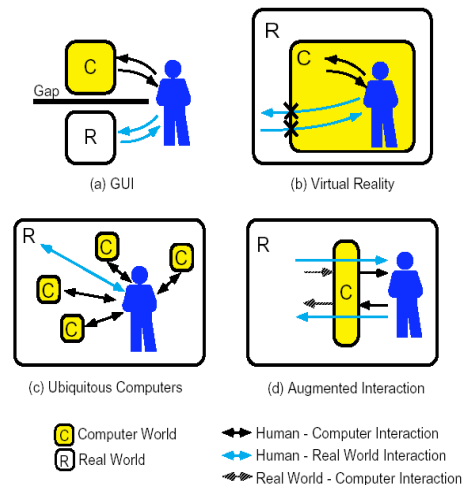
C

Gap

R

(a) GUI

R

C

(b) Virtual Reality

R

C

C

C

C

C

(c) Ubiquitous Computers

R

C

(d) Augmented Interaction

C Computer World

R Real World

Human - Computer Interaction

Human - Real World Interaction

Real World - Computer Interaction